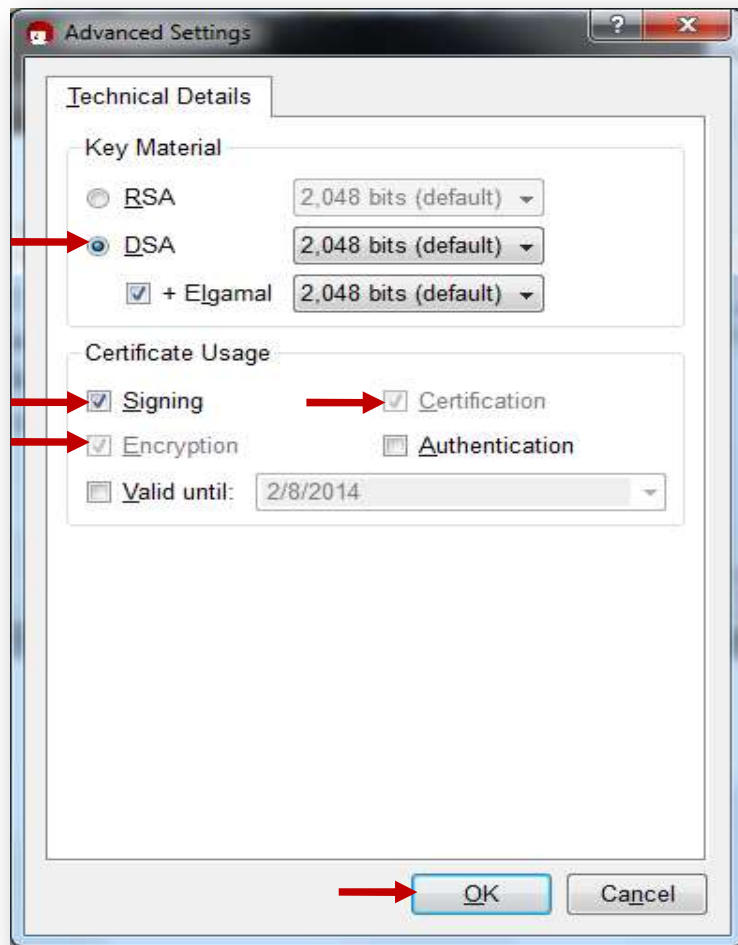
Advanced Settings

?

x

Technical Details

Key Material

RSA 2,048 bits (default)

DSA 2,048 bits (default)

+ Elgamal 2,048 bits (default)

Certificate Usage

Signing

Certification

Encryption

Authentication

Valid until: 2/8/2014

OK

Cancel